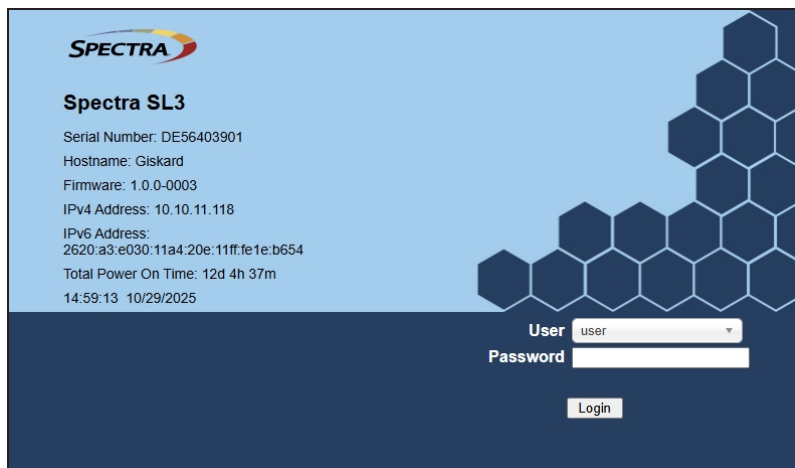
SPECTRA

Spectra SL3

Serial Number: DE56403901

Hostname: Giskard

Firmware: 1.0.0-0003

IPv4 Address: 10.10.11.118

IPv6 Address: 2620:a3:e030:11a4:20e:11ff:fe1e:b654

Total Power On Time: 12d 4h 37m

14:59:13 10/29/2025

User user

Password

Login